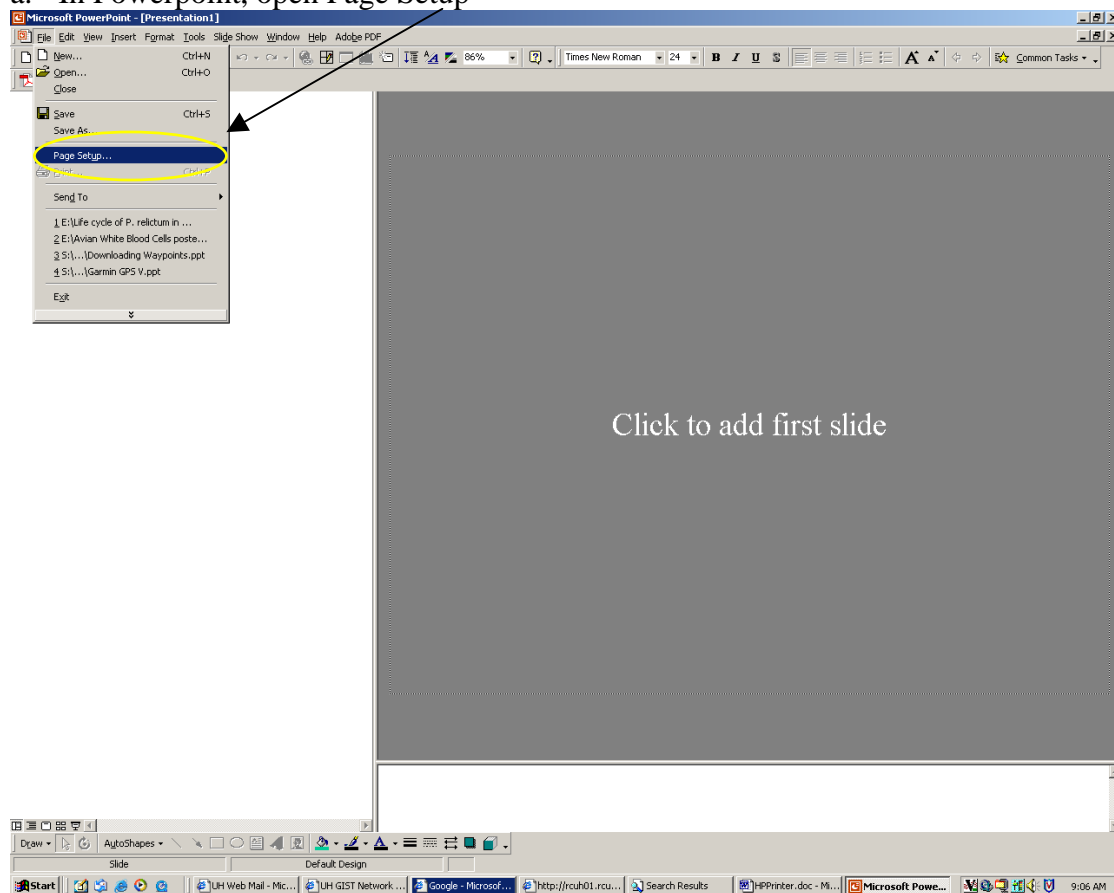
a. In Powerpoint, open Page Setup

Microsoft PowerPoint - [Presentation1]

File Edit View Insert Format Tools Slide Show Window Help Adobe PDF

86% Times New Roman 24 B I U S A A Common Tasks

New... Ctrl+N
Open... Ctrl+O
Close
Save Ctrl+S
Save As...
Page Setup...
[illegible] Ctrl+P
Send To
1 E:\Life cycle of P. relictum in ...
2 E:\Avian White Blood Cells poste...
3 S:\...\Downloading Waypoints.ppt
4 S:\...\Garmin GPS V.ppt
Exit

Click to add first slide

Draw AutoShapes

Slide Default Design

Start UH Web Mail - Mic... UH GIST Network ... Google - Microsof... http://rcuh01.rcu... Search Results HPPrinter.doc - Mi... Microsoft Powe... 9:06 AM